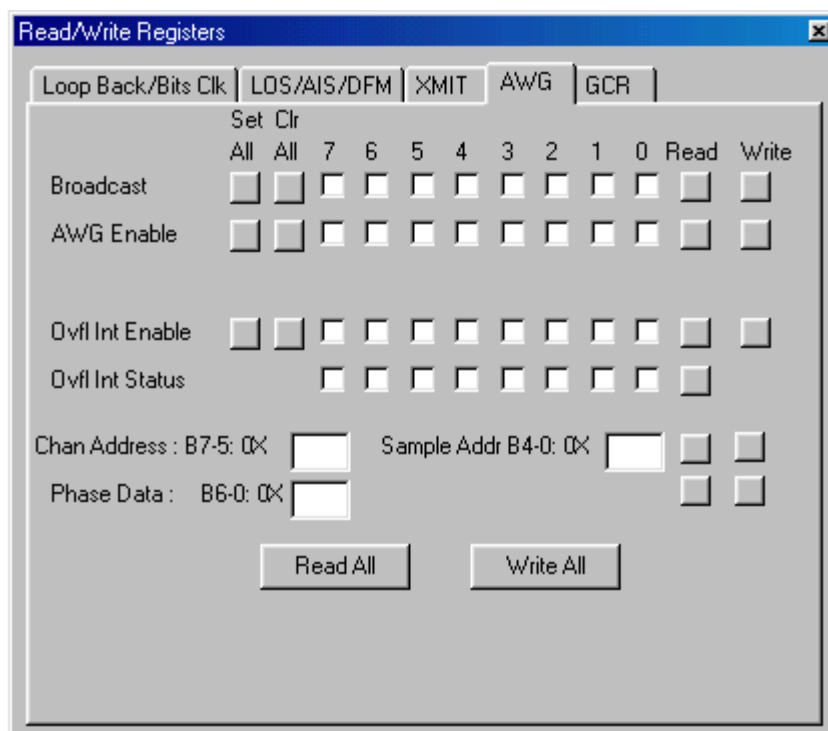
Read/Write Registers

Loop Back/Bits Clk | LOS/AIS/DFM | XMIT | AWG | GCR

| | Set All | Clr All | 7 | 6 | 5 | 4 | 3 | 2 | 1 | 0 | Read | Write |
|---|---|---|---|---|---|---|---|---|---|---|---|---|
| Broadcast | | | | | | | | | | | | |
| AWG Enable | | | | | | | | | | | | |
| Ovfl Int Enable | | | | | | | | | | | | |
| Ovfl Int Status | | | | | | | | | | | | |

Chan Address : B7-5: 0X Sample Addr B4-0: 0X

Phase Data : B6-0: 0X

Read All Write All